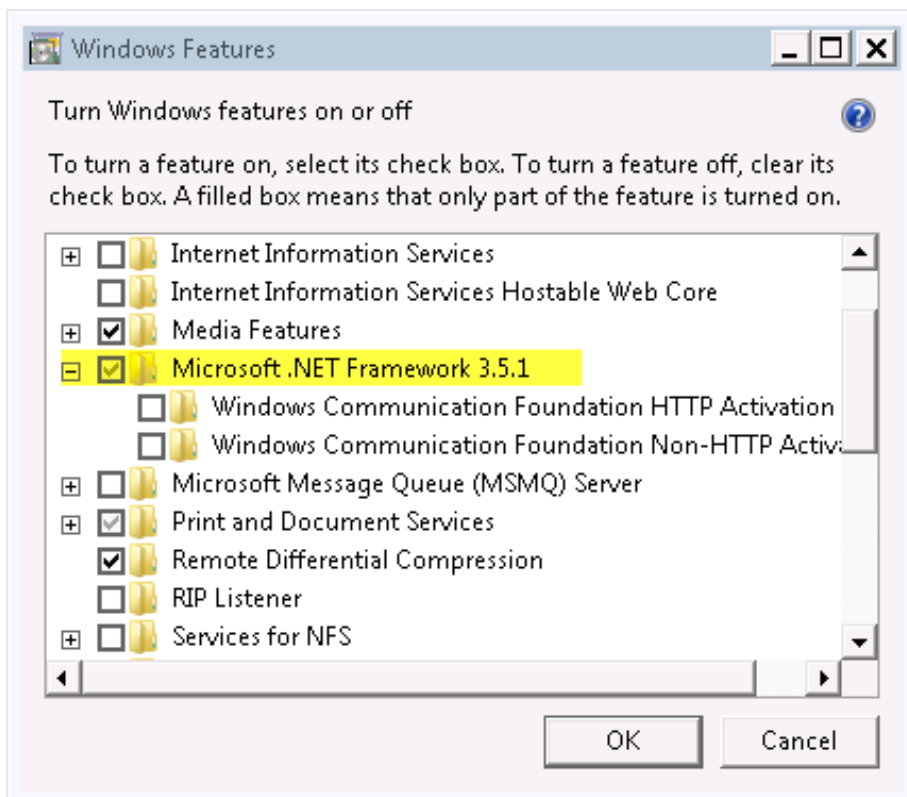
Windows Features

Turn Windows features on or off

To turn a feature on, select its check box. To turn a feature off, clear its check box. A filled box means that only part of the feature is turned on.

Internet Information Services
Internet Information Services Hostable Web Core
Media Features
Microsoft .NET Framework 3.5.1
Windows Communication Foundation HTTP Activation
Windows Communication Foundation Non-HTTP Activ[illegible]
Microsoft Message Queue (MSMQ) Server
Print and Document Services
Remote Differential Compression
RIP Listener
Services for NFS

OK
Cancel